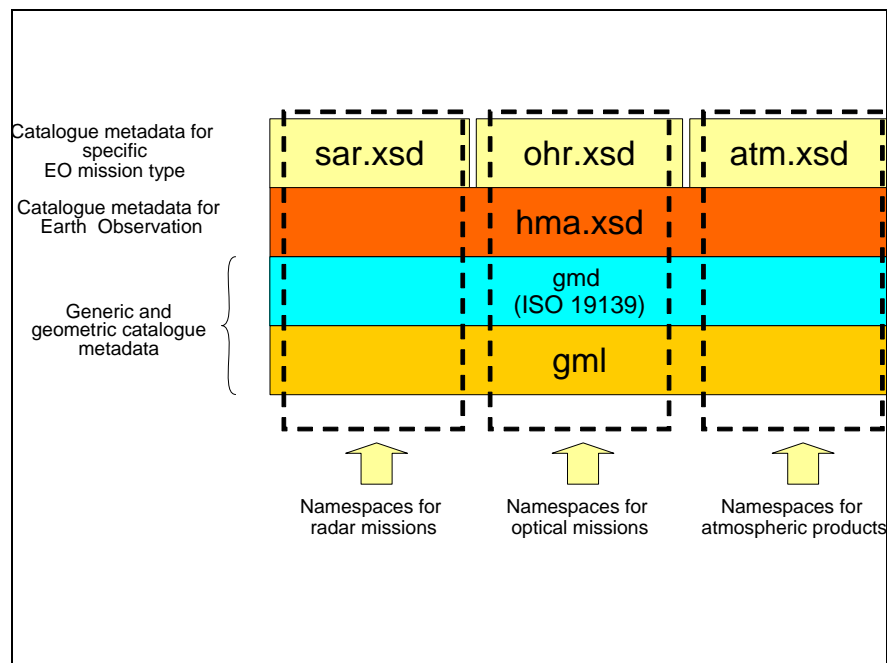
Catalogue metadata for specific EO mission type

sar.xsd

ohr.xsd

atm.xsd

Catalogue metadata for Earth Observation

hma.xsd

Generic and geometric catalogue metadata

gmd (ISO 19139)

gml

Namespaces for radar missions

Namespaces for optical missions

Namespaces for atmospheric products